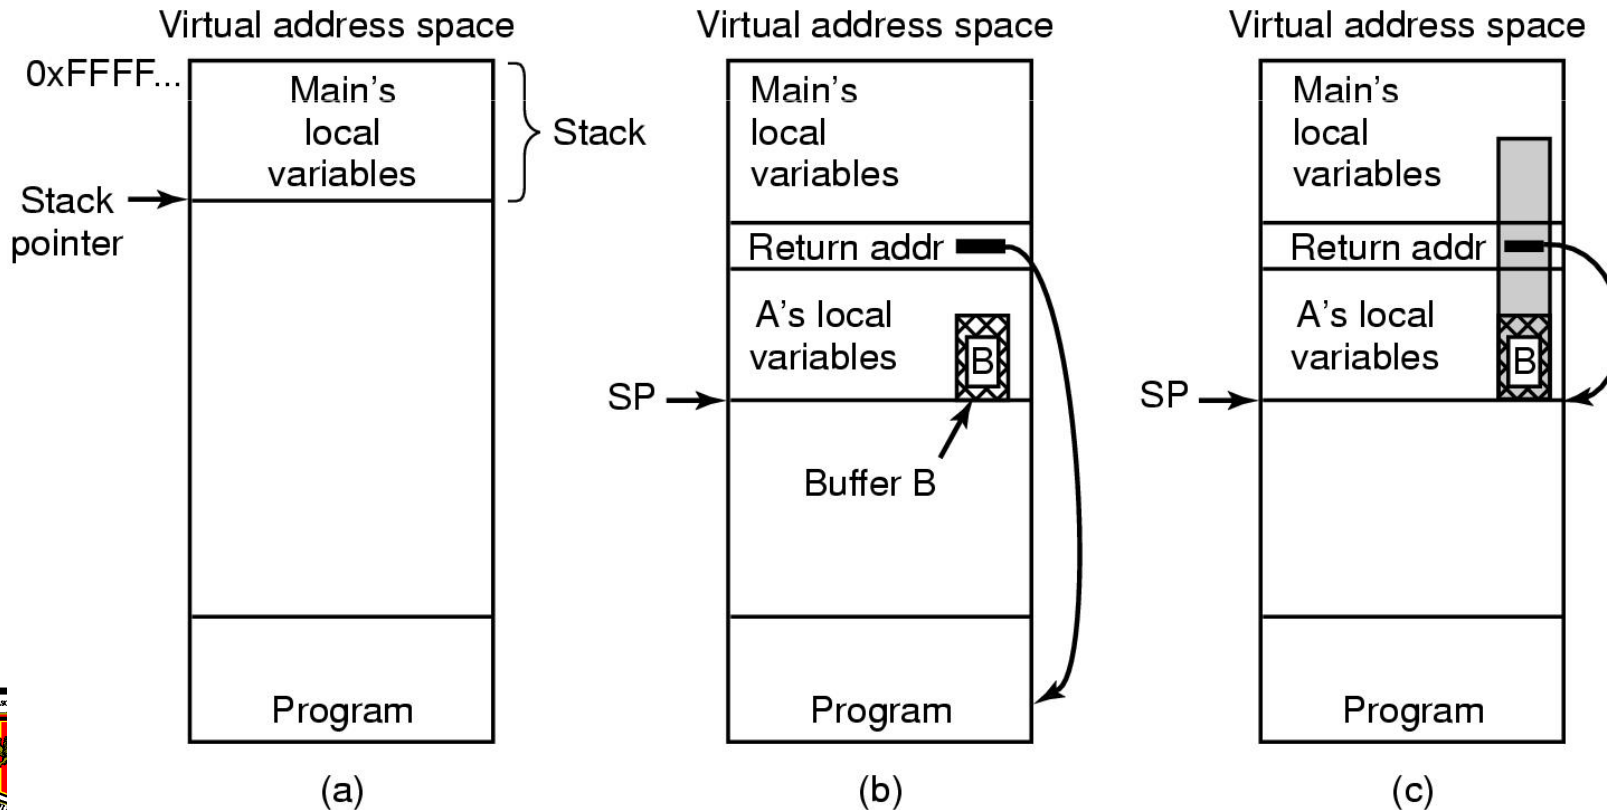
Virtual address space

0xFFFF...

Main's local variables

Stack

Stack pointer

Program

(a)

Virtual address space

Main's local variables

Return addr

A's local variables

B

SP

Buffer B

Program

(b)

Virtual address space

Main's local variables

Return addr

A's local variables

B

SP

Program

(c)